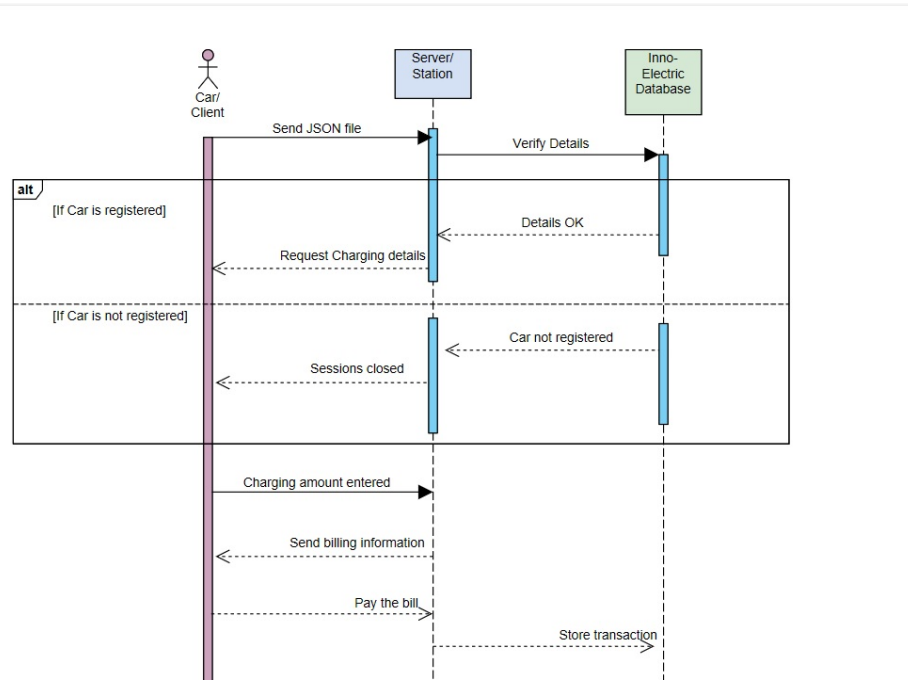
Car/
Client

Server/
Station

Inno-
Electric
Database

Send JSON file

Verify Details

alt

[If Car is registered]

Details OK

Request Charging details

[If Car is not registered]

Car not registered

Sessions closed

Charging amount entered

Send billing information

Pay the bill

Store transaction